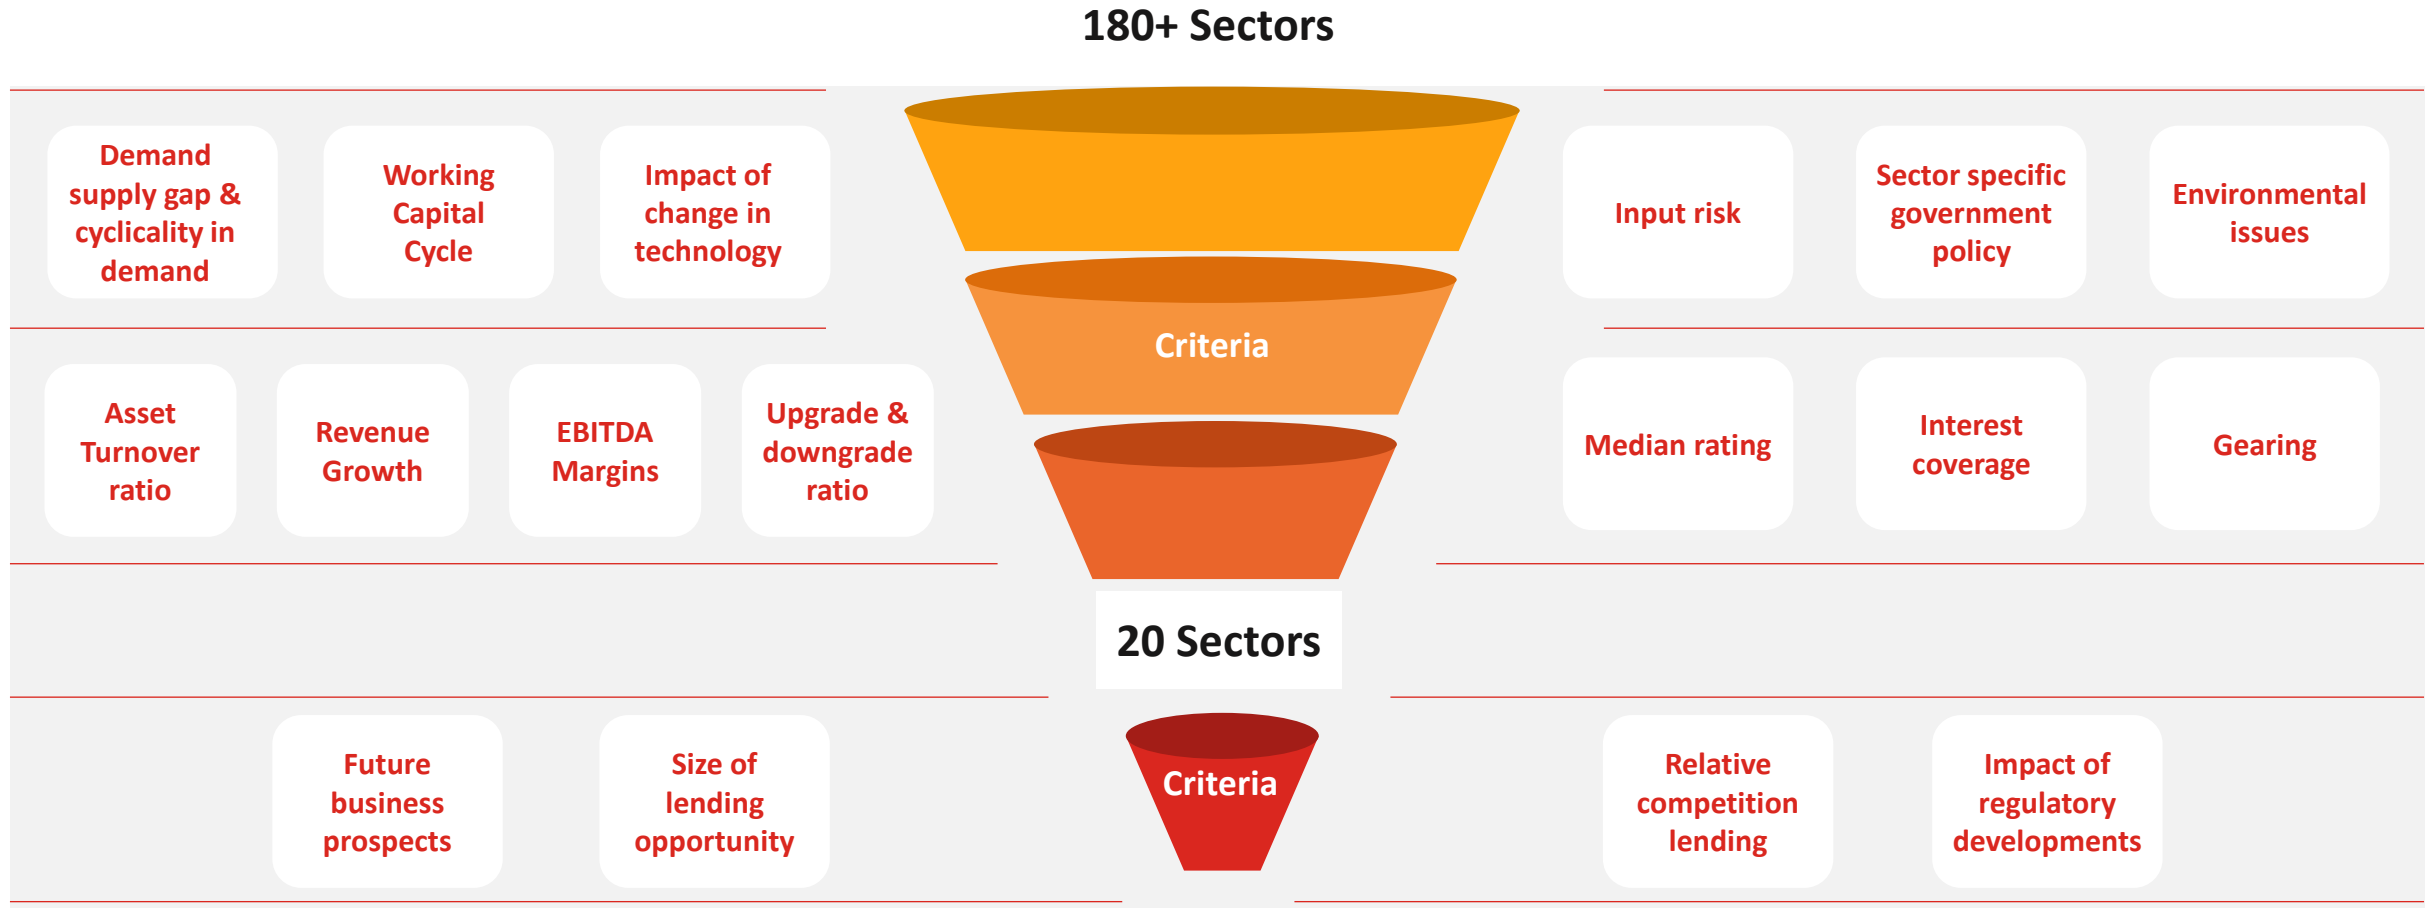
180+ Sectors

Demand supply gap & cyclicality in demand

Working Capital Cycle

Impact of change in technology

Input risk

Sector specific government policy

Environmental issues

Criteria

Asset Turnover ratio

Revenue Growth

EBITDA Margins

Upgrade & downgrade ratio

Median rating

Interest coverage

Gearing

20 Sectors

Future business prospects

Size of lending opportunity

Criteria

Relative competition lending

Impact of regulatory developments